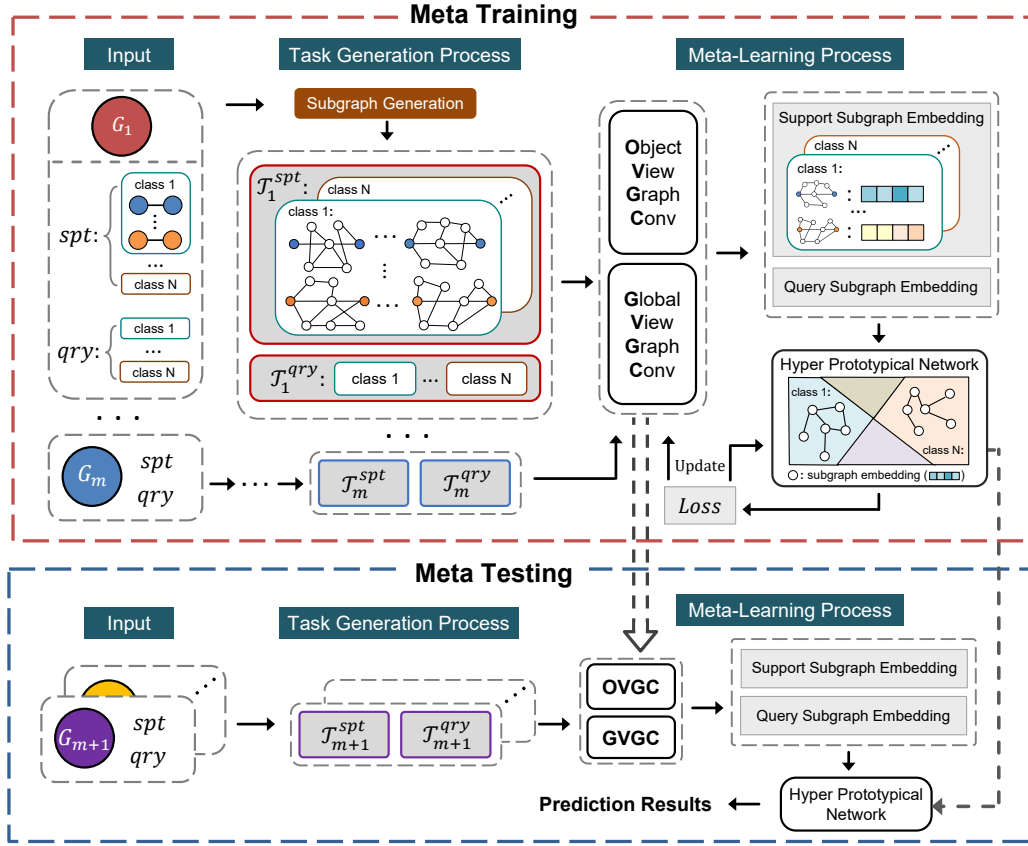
Meta Training

Input

$G_1$

$spt$:

class 1

...

class N

$qry$:

class 1

...

class N

...

$G_m$

$spt$

$qry$

Task Generation Process

Subgraph Generation

$\mathcal{T}_1^{spt}$:

class N

class 1:

$\mathcal{T}_1^{qry}$:

class 1

...

class N

...

$\mathcal{T}_m^{spt}$

$\mathcal{T}_m^{qry}$

Meta-Learning Process

Object View Graph Conv

Global View Graph Conv

Support Subgraph Embedding

class N

class 1:

Query Subgraph Embedding

Hyper Prototypical Network

class 1:

class N:

: subgraph embedding

Update

$Loss$

Meta Testing

Input

$G_{m+1}$

$spt$

$qry$

Task Generation Process

$\mathcal{T}_{m+1}^{spt}$

$\mathcal{T}_{m+1}^{qry}$

Meta-Learning Process

OVGC

GVGC

Support Subgraph Embedding

Query Subgraph Embedding

Hyper Prototypical Network

Prediction Results